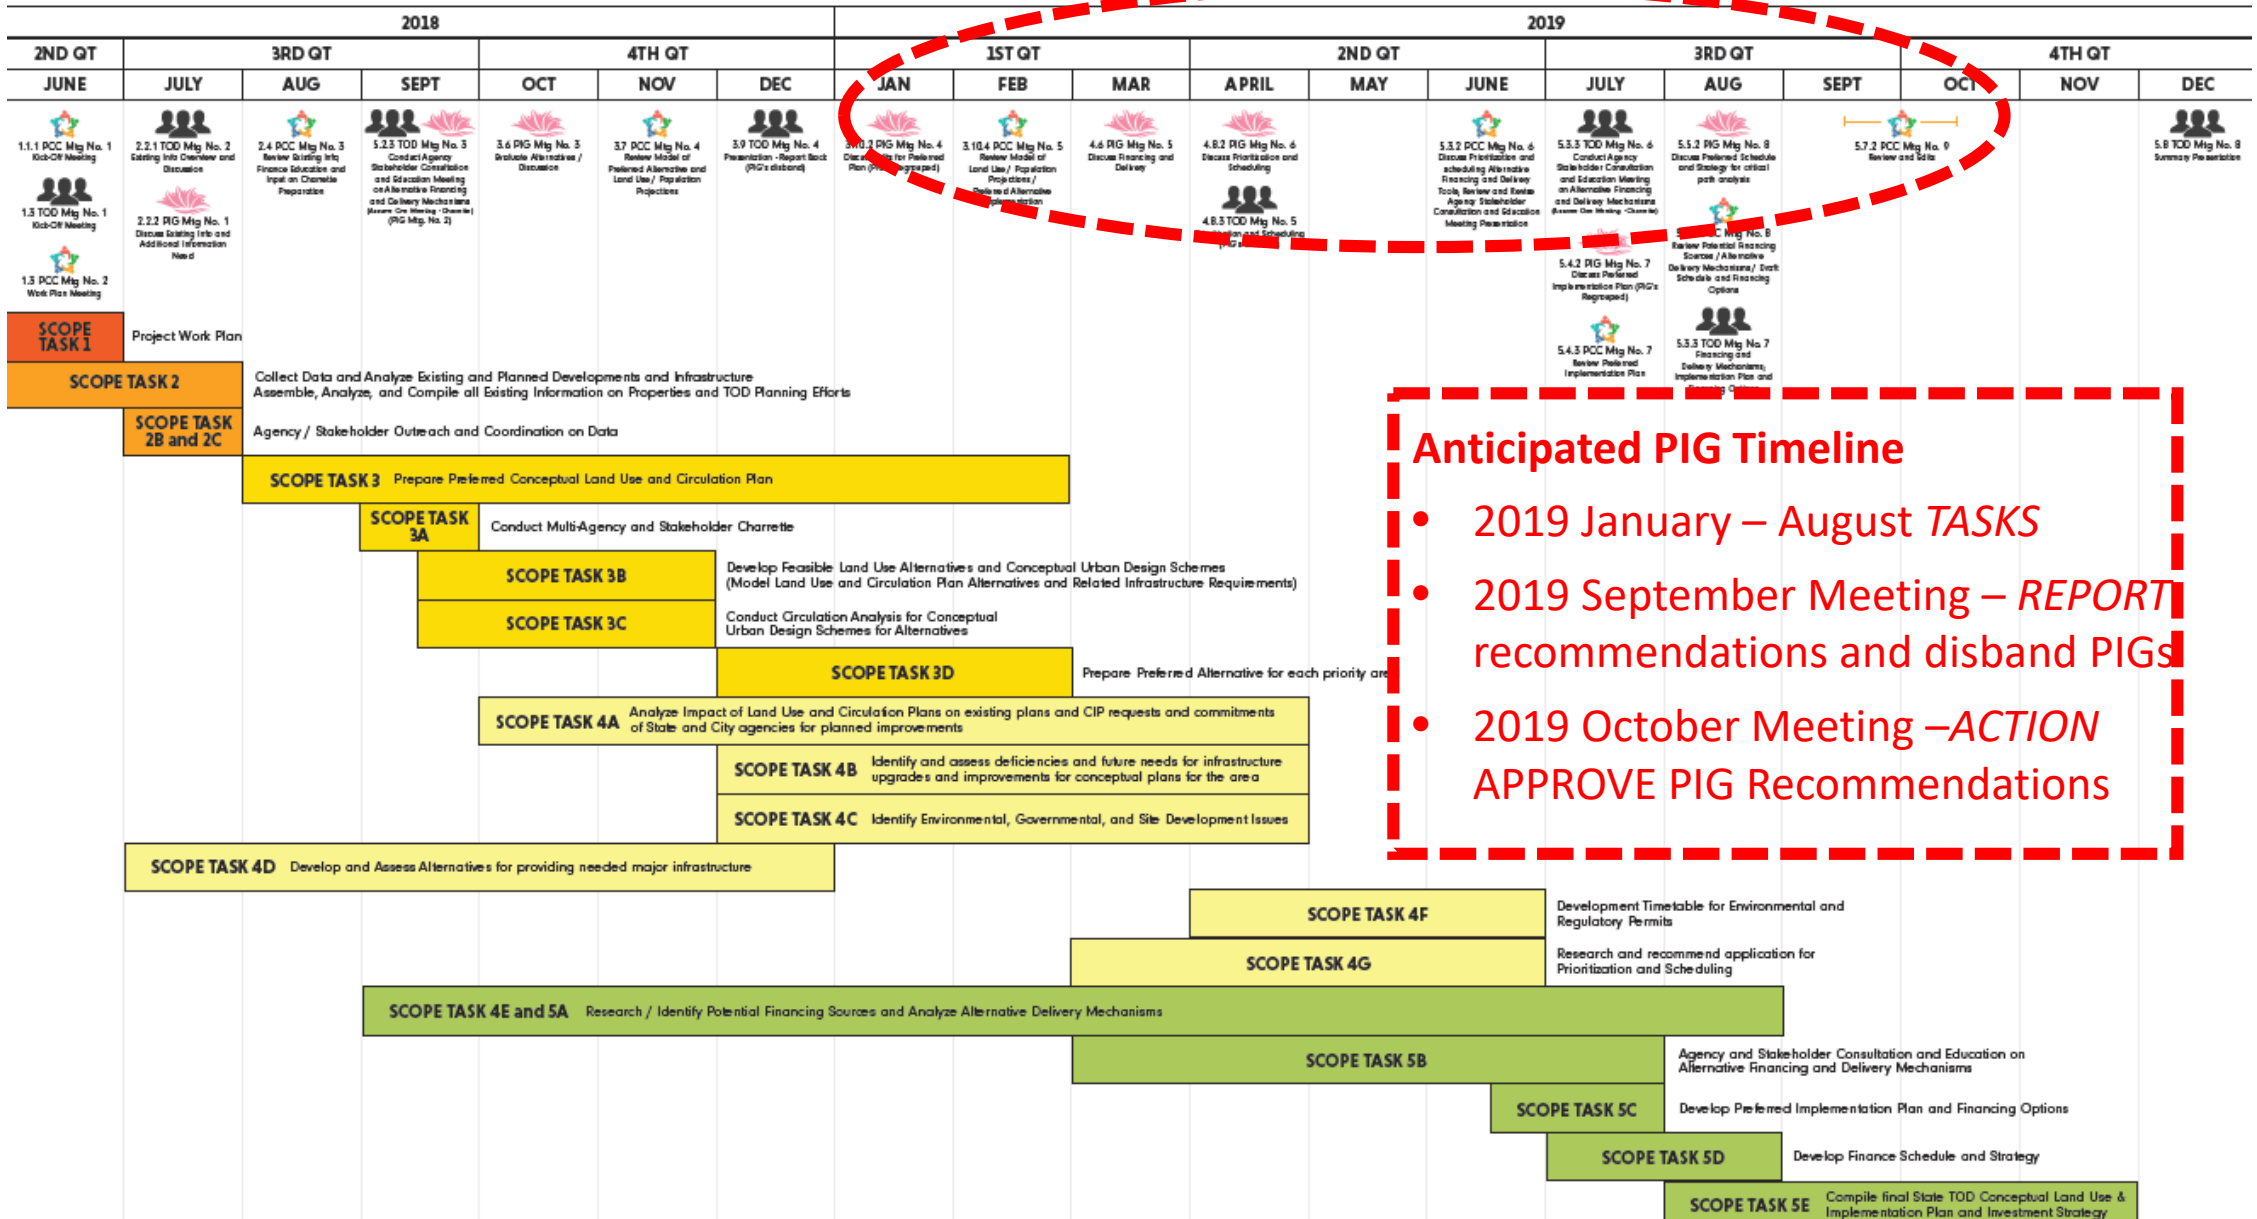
2018

2019

| 2ND QT | 3RD QT | | | 4TH QT | | | 1ST QT | | | 2ND QT | | | 3RD QT | | | 4TH QT | | |
|---|---|---|---|---|---|---|---|---|---|---|---|---|---|---|---|---|---|---|
| JUNE | JULY | AUG | SEPT | OCT | NOV | DEC | JAN | FEB | MAR | APRIL | MAY | JUNE | JULY | AUG | SEPT | OCT | NOV | DEC |

1.1.1 PCC Mtg No. 1 Kick-Off Meeting

1.3 TOD Mtg No. 1 Kick-Off Meeting

1.3 PCC Mtg No. 2 Work Plan Meeting

2.2.1 TOD Mtg No. 2 Existing Info Overview and Discussion

2.2.2 PIG Mtg No. 1 Discuss Existing Info and Additional Information Need

2.4 PCC Mtg No. 3 Review Existing Info Finance Education and Input on Charrette Preparation

5.2.3 TOD Mtg No. 3 Conduct Agency Stakeholder Consultation and Education Meeting on Alternative Financing and Delivery Mechanisms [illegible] (PIG Mtg. No. 2)

3.6 PIG Mtg No. 3 Evaluate Alternatives / Discussion

3.7 PCC Mtg No. 4 Review Model of Preferred Alternative and Land Use / Population Projections

3.9 TOD Mtg No. 4 Presentation - Report Back (PIG's disband)

3.10.2 PIG Mtg No. 4 Discuss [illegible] for Preferred Plan (PIG's Regrouped)

3.10.4 PCC Mtg No. 5 Review Model of Land Use / Population Projections / Preferred Alternative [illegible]

4.6 PIG Mtg No. 5 Discuss Financing and Delivery

4.8.2 PIG Mtg No. 6 Discuss Prioritization and Scheduling

4.8.3 TOD Mtg No. 5 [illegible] and Scheduling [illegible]

5.3.2 PCC Mtg No. 6 Discuss Prioritization and scheduling Alternative Financing and Delivery Tools, Review and Revise Agency Stakeholder Consultation and Education Meeting Presentation

5.3.3 TOD Mtg No. 6 Conduct Agency Stakeholder Consultation and Education Meeting on Alternative Financing and Delivery Mechanisms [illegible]

5.4.2 PIG Mtg No. 7 Discuss Preferred Implementation Plan (PIG's Regrouped)

5.4.3 PCC Mtg No. 7 Review Preferred Implementation Plan

5.5.2 PIG Mtg No. 8 Discuss Preferred Schedule and Strategy for critical path analysis

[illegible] PCC Mtg No. 8 Review Potential Financing Sources / Alternative Delivery Mechanisms / Draft Schedule and Financing Options

5.3.3 TOD Mtg No. 7 Financing and Delivery Mechanisms, Implementation Plan and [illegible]

5.7.2 PCC Mtg No. 9 Review and Edits

5.8 TOD Mtg No. 8 Summary Presentation

SCOPE TASK 1 Project Work Plan

SCOPE TASK 2 Collect Data and Analyze Existing and Planned Developments and Infrastructure
Assemble, Analyze, and Compile all Existing Information on Properties and TOD Planning Efforts

SCOPE TASK 2B and 2C Agency / Stakeholder Outreach and Coordination on Data

SCOPE TASK 3 Prepare Preferred Conceptual Land Use and Circulation Plan

SCOPE TASK 3A Conduct Multi-Agency and Stakeholder Charrette

SCOPE TASK 3B Develop Feasible Land Use Alternatives and Conceptual Urban Design Schemes (Model Land Use and Circulation Plan Alternatives and Related Infrastructure Requirements)

SCOPE TASK 3C Conduct Circulation Analysis for Conceptual Urban Design Schemes for Alternatives

SCOPE TASK 3D Prepare Preferred Alternative for each priority are

SCOPE TASK 4A Analyze Impact of Land Use and Circulation Plans on existing plans and CIP requests and commitments of State and City agencies for planned improvements

SCOPE TASK 4B Identify and assess deficiencies and future needs for infrastructure upgrades and improvements for conceptual plans for the area

SCOPE TASK 4C Identify Environmental, Governmental, and Site Development Issues

SCOPE TASK 4D Develop and Assess Alternatives for providing needed major infrastructure

SCOPE TASK 4F Development Timetable for Environmental and Regulatory Permits

SCOPE TASK 4G Research and recommend application for Prioritization and Scheduling

SCOPE TASK 4E and 5A Research / Identify Potential Financing Sources and Analyze Alternative Delivery Mechanisms

SCOPE TASK 5B Agency and Stakeholder Consultation and Education on Alternative Financing and Delivery Mechanisms

SCOPE TASK 5C Develop Preferred Implementation Plan and Financing Options

SCOPE TASK 5D Develop Finance Schedule and Strategy

SCOPE TASK 5E Compile final State TOD Conceptual Land Use & Implementation Plan and Investment Strategy

Anticipated PIG Timeline
• 2019 January – August TASKS
• 2019 September Meeting – REPORT recommendations and disband PIGs
• 2019 October Meeting –ACTION APPROVE PIG Recommendations